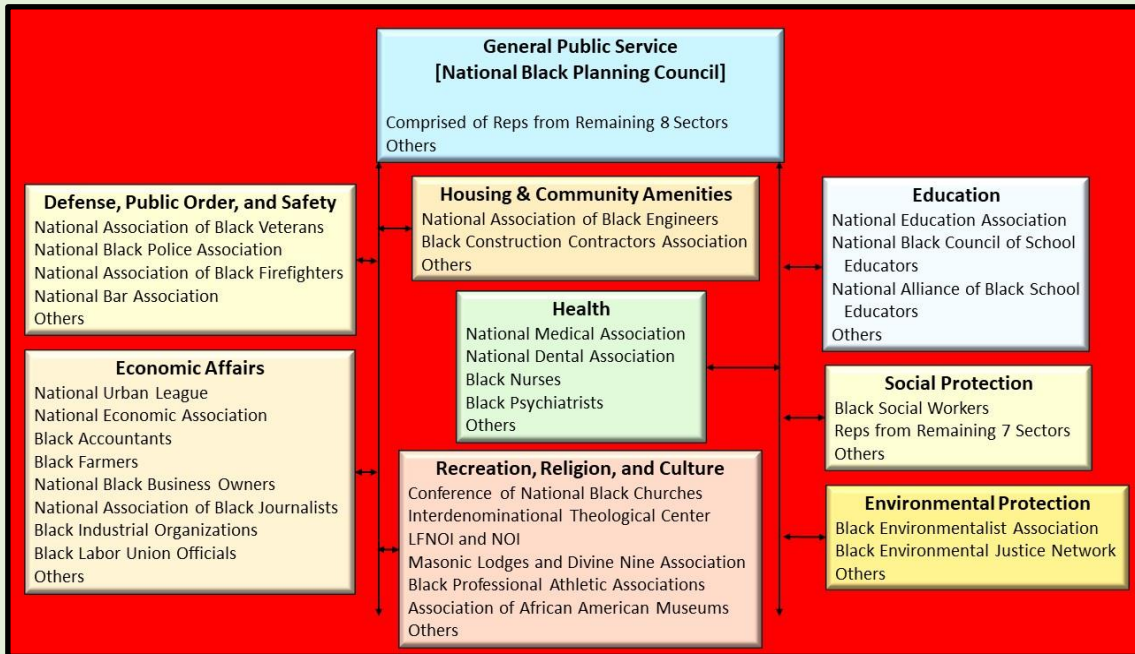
General Public Service
[National Black Planning Council]

Comprised of Reps from Remaining 8 Sectors
Others

Defense, Public Order, and Safety
National Association of Black Veterans
National Black Police Association
National Association of Black Firefighters
National Bar Association
Others

Housing & Community Amenities
National Association of Black Engineers
Black Construction Contractors Association
Others

Education
National Education Association
National Black Council of School Educators
National Alliance of Black School Educators
Others

Health
National Medical Association
National Dental Association
Black Nurses
Black Psychiatrists
Others

Economic Affairs
National Urban League
National Economic Association
Black Accountants
Black Farmers
National Black Business Owners
National Association of Black Journalists
Black Industrial Organizations
Black Labor Union Officials
Others

Social Protection
Black Social Workers
Reps from Remaining 7 Sectors
Others

Recreation, Religion, and Culture
Conference of National Black Churches
Interdenominational Theological Center
LFNOI and NOI
Masonic Lodges and Divine Nine Association
Black Professional Athletic Associations
Association of African American Museums
Others

Environmental Protection
Black Environmentalist Association
Black Environmental Justice Network
Others